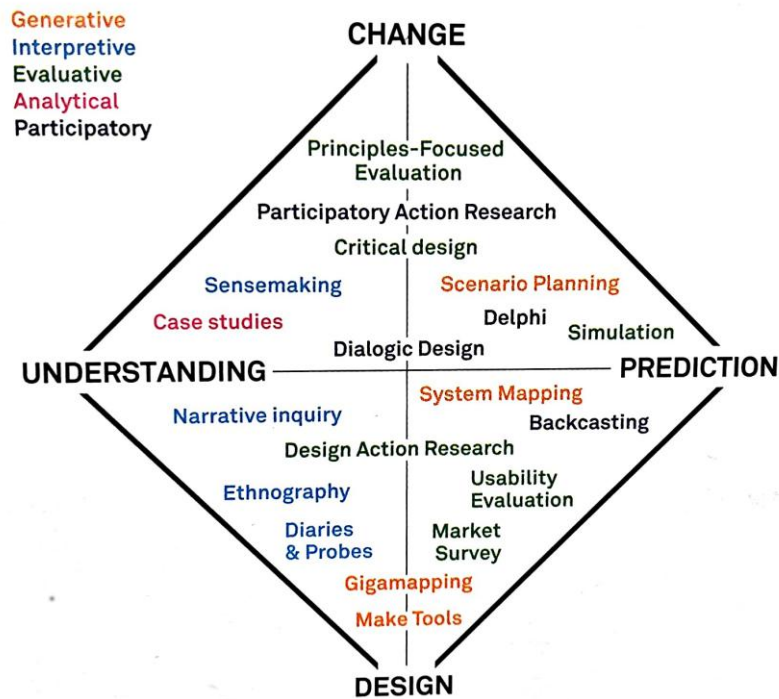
Generative
Interpretive
Evaluative
Analytical
Participatory

CHANGE

Principles-Focused Evaluation

Participatory Action Research

Critical design

Sensemaking

Scenario Planning

Case studies

Delphi

Simulation

Dialogic Design

UNDERSTANDING

PREDICTION

System Mapping

Narrative inquiry

Backcasting

Design Action Research

Usability Evaluation

Ethnography

Diaries & Probes

Market Survey

Gigamapping

Make Tools

DESIGN